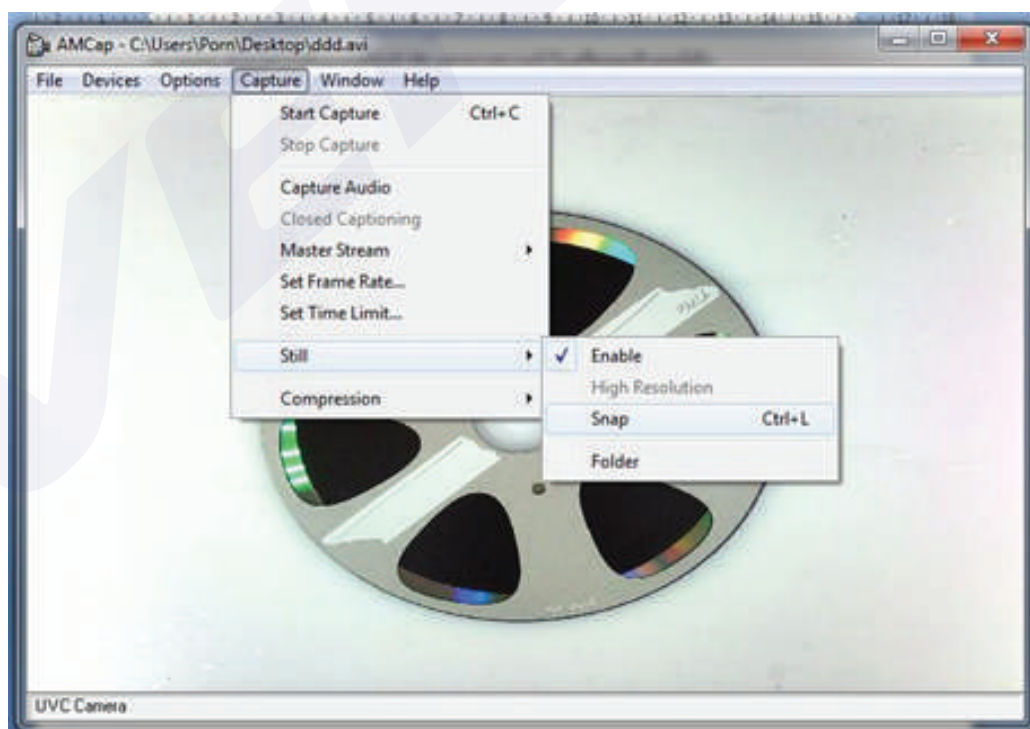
AMCap - C:\Users\Porn\Desktop\ddd.avi

File Devices Options Capture Window Help

Start Capture Ctrl+C
Stop Capture
Capture Audio
Closed Captioning
Master Stream
Set Frame Rate...
Set Time Limit...
Still
Compression

✓ Enable
High Resolution
Snap Ctrl+L
Folder

UVC Camera